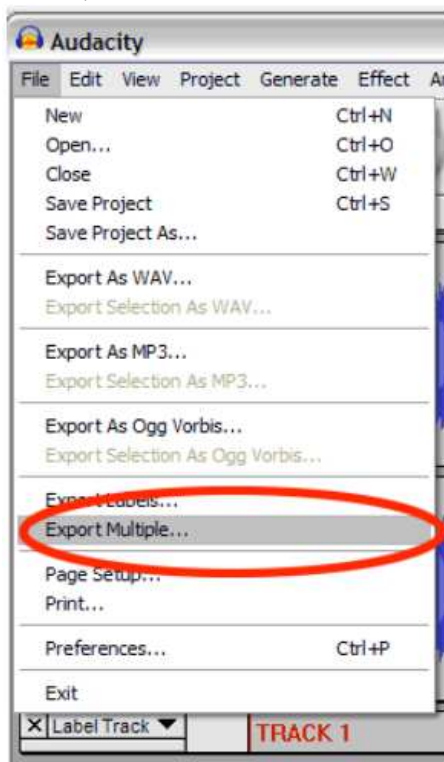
Audacity

File Edit View Project Generate Effect A

New Ctrl+N
Open... Ctrl+O
Close Ctrl+W
Save Project Ctrl+S
Save Project As...

Export As WAV...
Export Selection As WAV...

Export As MP3...
Export Selection As MP3...

Export As Ogg Vorbis...
Export Selection As Ogg Vorbis...

Export Labels...
Export Multiple...

Page Setup...
Print...

Preferences... Ctrl+P

Exit

X Label Track ▼

TRACK 1